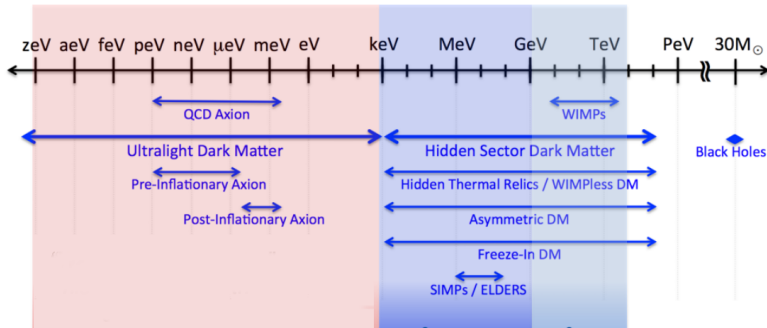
zeV aeV feV peV neV μeV meV eV keV MeV GeV TeV PeV $30M_{\odot}$

QCD Axion

WIMPs

Ultralight Dark Matter

Hidden Sector Dark Matter

Black Holes

Pre-Inflationary Axion

Hidden Thermal Relics / WIMPless DM

Post-Inflationary Axion

Asymmetric DM

Freeze-In DM

SIMPs / ELDERS